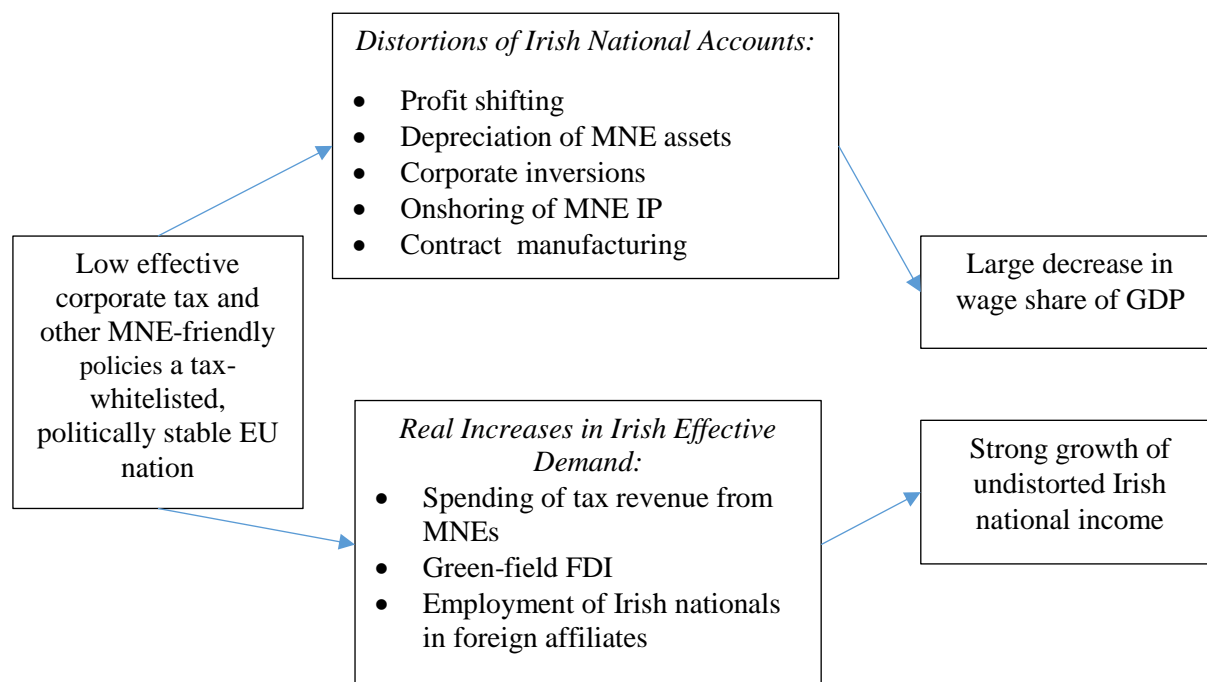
Distortions of Irish National Accounts:

- Profit shifting
- Depreciation of MNE assets
- Corporate inversions
- Onshoring of MNE IP
- Contract manufacturing

Low effective corporate tax and other MNE-friendly policies a tax-whitelisted, politically stable EU nation

Large decrease in wage share of GDP

Real Increases in Irish Effective Demand:

- Spending of tax revenue from MNEs
- Green-field FDI
- Employment of Irish nationals in foreign affiliates

Strong growth of undistorted Irish national income